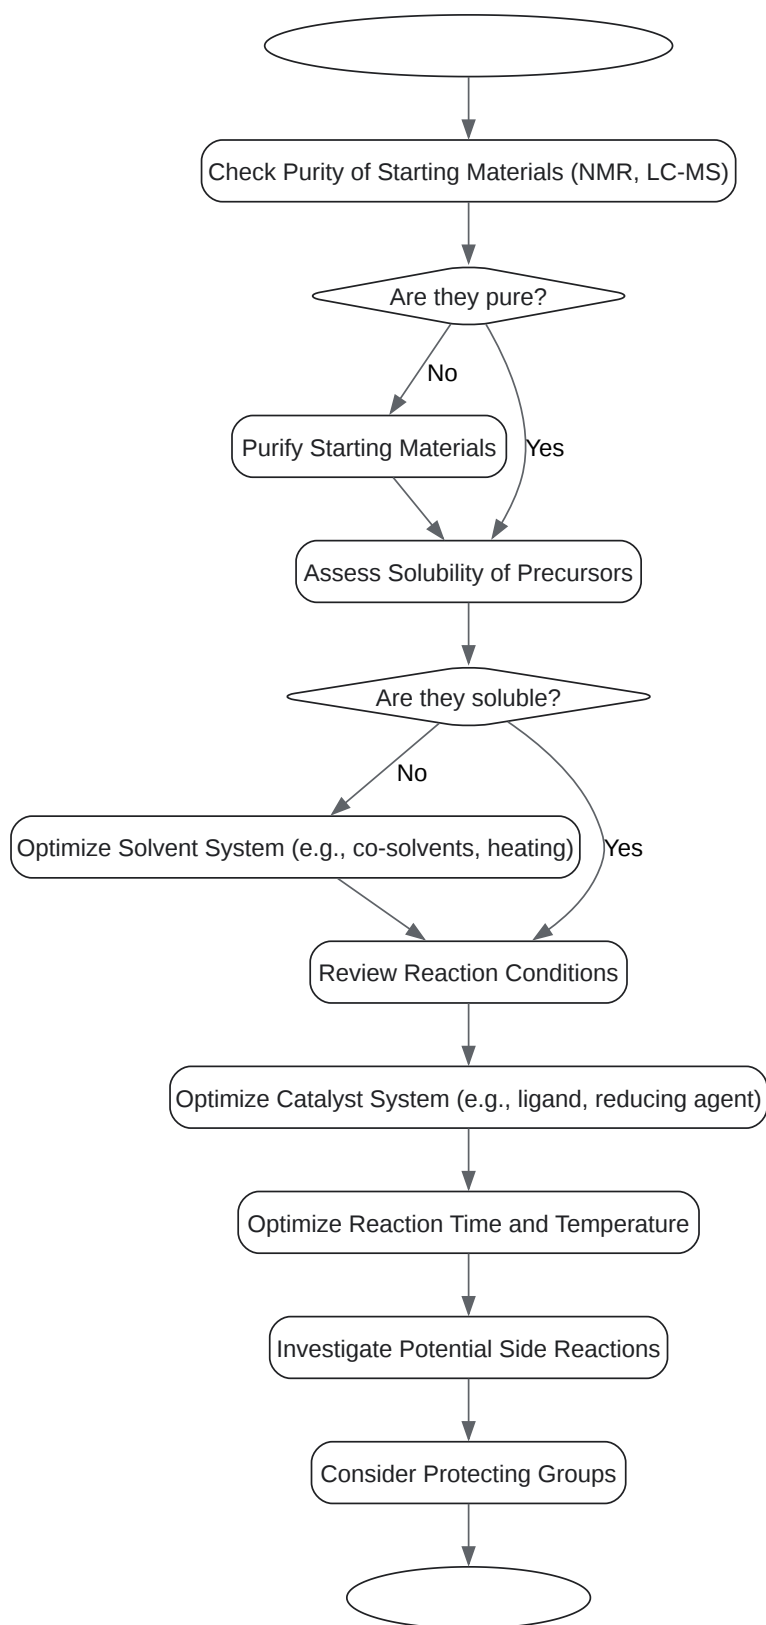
Check Purity of Starting Materials (NMR, LC-MS)

Are they pure?

No

Purify Starting Materials

Yes

Assess Solubility of Precursors

Are they soluble?

No

Optimize Solvent System (e.g., co-solvents, heating)

Yes

Review Reaction Conditions

Optimize Catalyst System (e.g., ligand, reducing agent)

Optimize Reaction Time and Temperature

Investigate Potential Side Reactions

Consider Protecting Groups